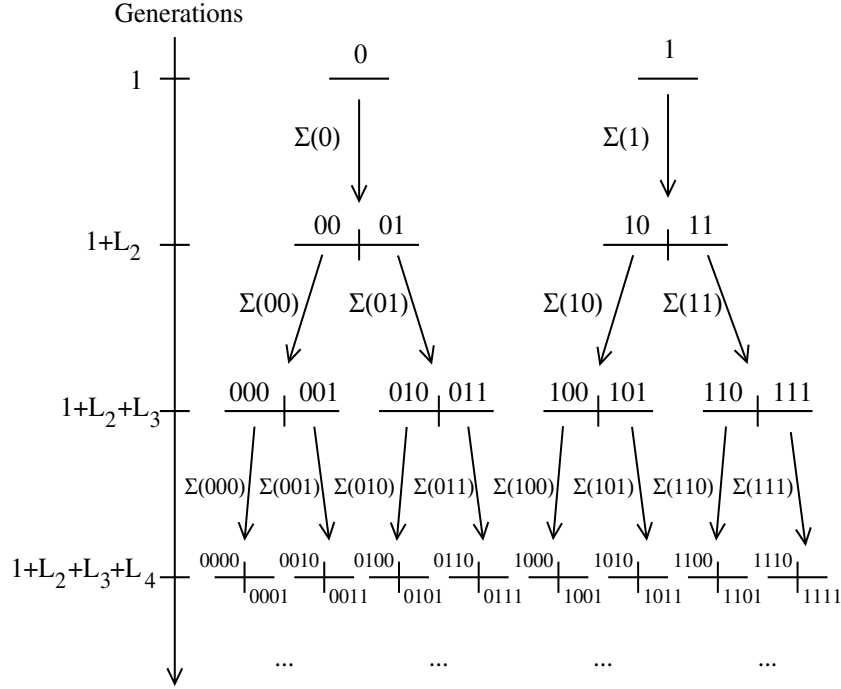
Generations

1

0

1

$\Sigma(0)$

$\Sigma(1)$

$1+L_2$

00 01

10 11

$\Sigma(00)$ $\Sigma(01)$ $\Sigma(10)$ $\Sigma(11)$

$1+L_2+L_3$

000 001 010 011 100 101 110 111

$\Sigma(000)$ $\Sigma(001)$ $\Sigma(010)$ $\Sigma(011)$ $\Sigma(100)$ $\Sigma(101)$ $\Sigma(110)$ $\Sigma(111)$

$1+L_2+L_3+L_4$

0000 0001 0010 0011 0100 0101 0110 0111 1000 1001 1010 1011 1100 1101 1110 1111

... ... ... ...